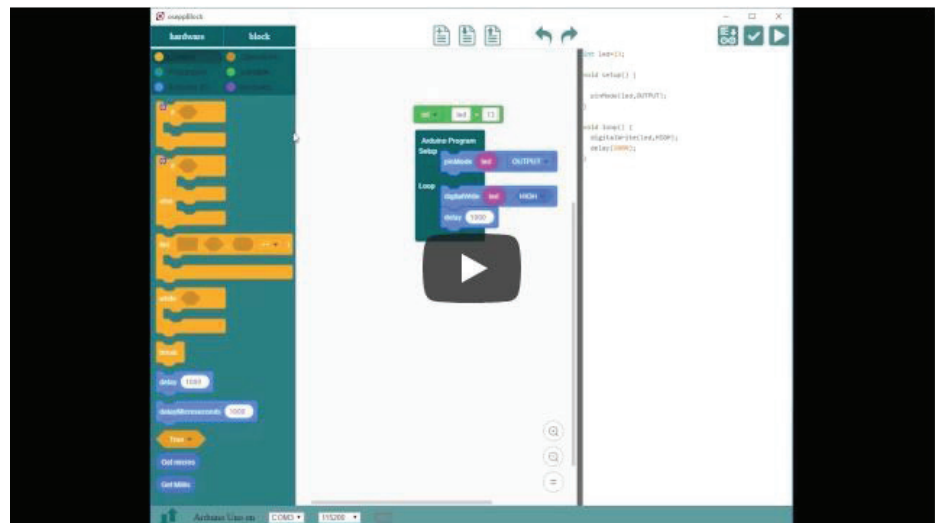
ovappblock

hardware

block

if

if

else

for

while

break

delay 1000

delayMicroseconds 1000

True

Get micros

Get Millis

int led 13

Arduino Program

Setup

pinMode led OUTPUT

Loop

digitalWrite led HIGH

delay 1000

int led=13;

void setup() {

pinMode(led,OUTPUT);

}

void loop() {

digitalWrite(led,HIGH);

delay(1000);

}

Arduino Uno on COM3 115200